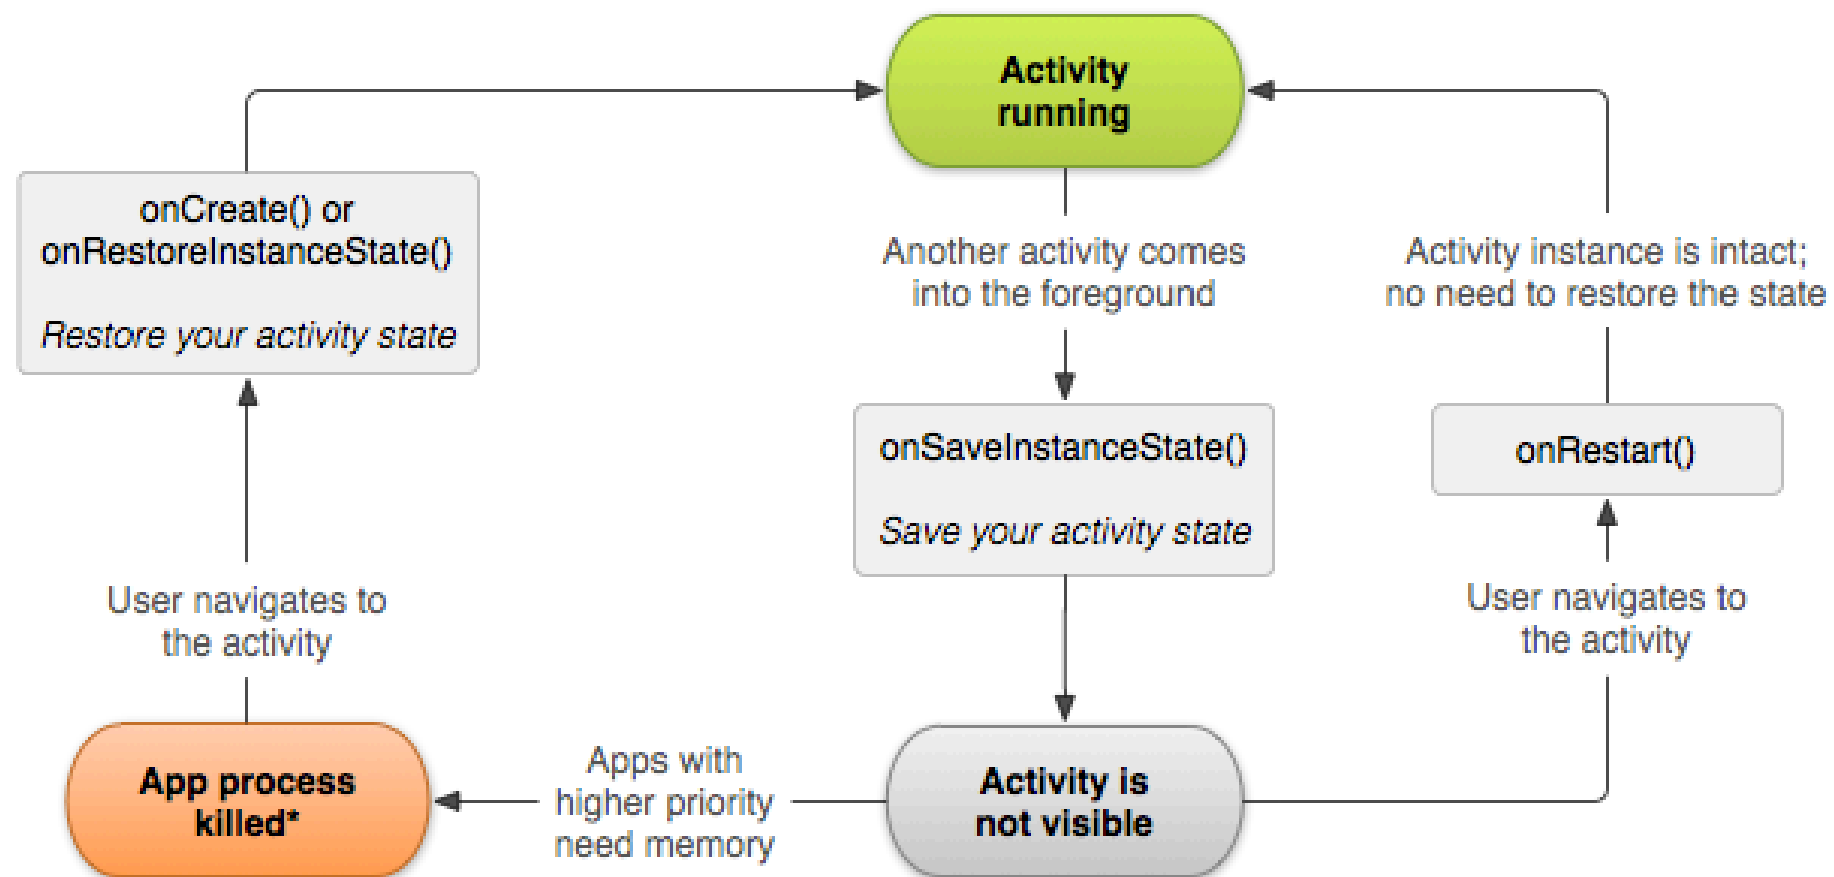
Activity running

onCreate() or onRestoreInstanceState()

Restore your activity state

Another activity comes into the foreground

Activity instance is intact; no need to restore the state

onSaveInstanceState()

Save your activity state

onRestart()

User navigates to the activity

User navigates to the activity

App process killed*

Apps with higher priority need memory

Activity is not visible